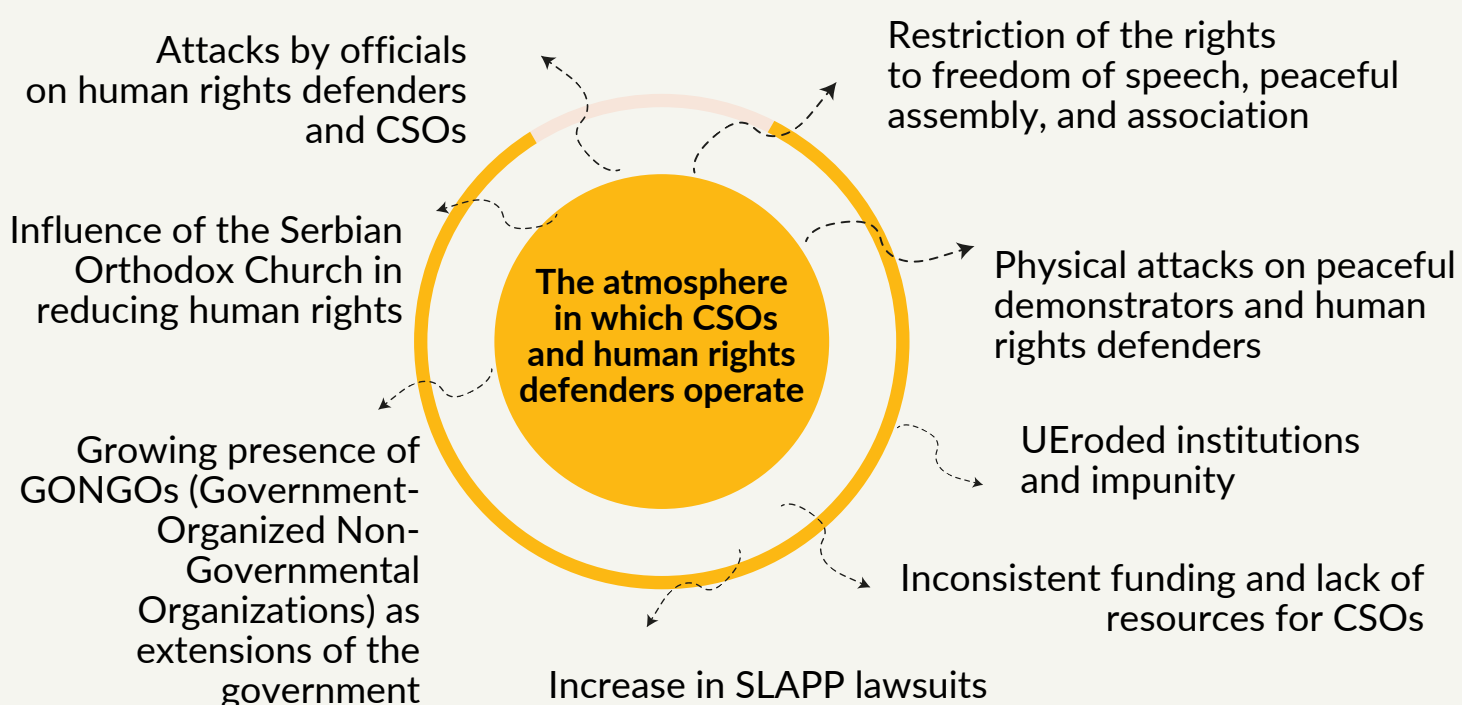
The atmosphere in which CSOs and human rights defenders operate

Attacks by officials on human rights defenders and CSOs

Restriction of the rights to freedom of speech, peaceful assembly, and association

Influence of the Serbian Orthodox Church in reducing human rights

Physical attacks on peaceful demonstrators and human rights defenders

UEroded institutions and impunity

Growing presence of GONGOs (Government-Organized Non-Governmental Organizations) as extensions of the government

Inconsistent funding and lack of resources for CSOs

Increase in SLAPP lawsuits